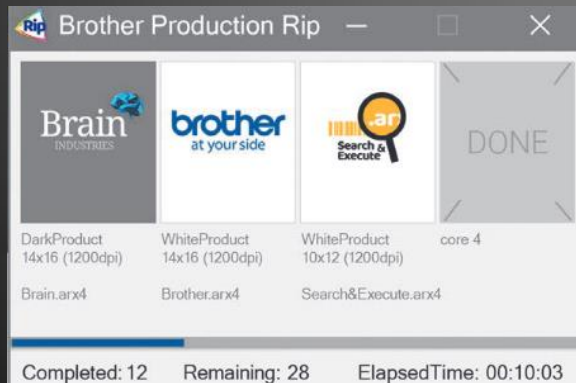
Rip Brother Production Rip

Brain INDUSTRIES

brother at your side

.ar Search & Execute

DONE

DarkProduct 14x16 (1200dpi)

Brain.arx4

WhiteProduct 14x16 (1200dpi)

Brother.arx4

WhiteProduct 10x12 (1200dpi)

Search&Execute.arx4

core 4

Completed: 12 Remaining: 28 ElapsedTime: 00:10:03